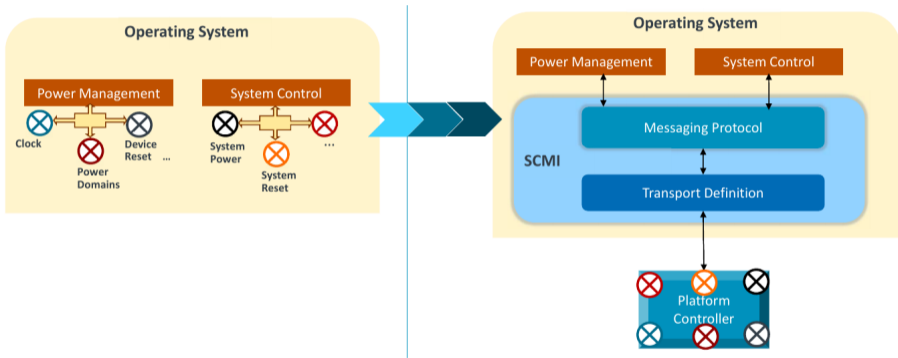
Operating System

Power Management

Clock

Power Domains

Device Reset

...

System Control

System Power

System Reset

...

Operating System

Power Management

System Control

SCMI

Messaging Protocol

Transport Definition

Platform Controller